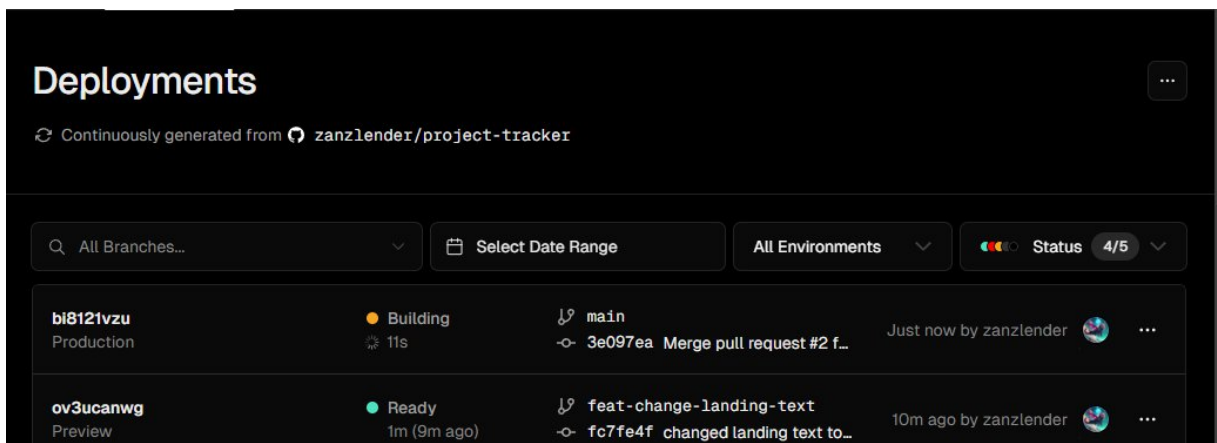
Deployments

...

Continuously generated from zanzlender/project-tracker

All Branches...

Select Date Range

All Environments

Status 4/5

bi8121vzu
Production

Building
11s

main
3e097ea Merge pull request #2 f...

Just now by zanzlender

...

ov3ucanwg
Preview

Ready
1m (9m ago)

feat-change-landing-text
fc7fe4f changed landing text to...

10m ago by zanzlender

...